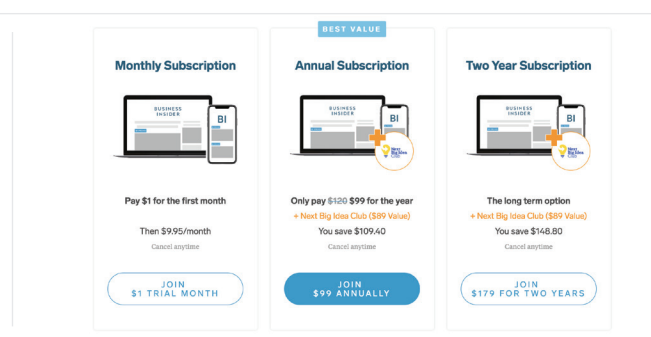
Monthly Subscription

BUSINESS INSIDER

BI

Pay $1 for the first month

Then $9.95/month

Cancel anytime

JOIN
$1 TRIAL MONTH

BEST VALUE

Annual Subscription

BUSINESS INSIDER

BI

Next Big Idea Club

Only pay ~~$120~~ $99 for the year

+ Next Big Idea Club ($89 Value)

You save $109.40

Cancel anytime

JOIN
$99 ANNUALLY

Two Year Subscription

BUSINESS INSIDER

BI

Next Big Idea Club

The long term option

+ Next Big Idea Club ($89 Value)

You save $148.80

Cancel anytime

JOIN
$179 FOR TWO YEARS